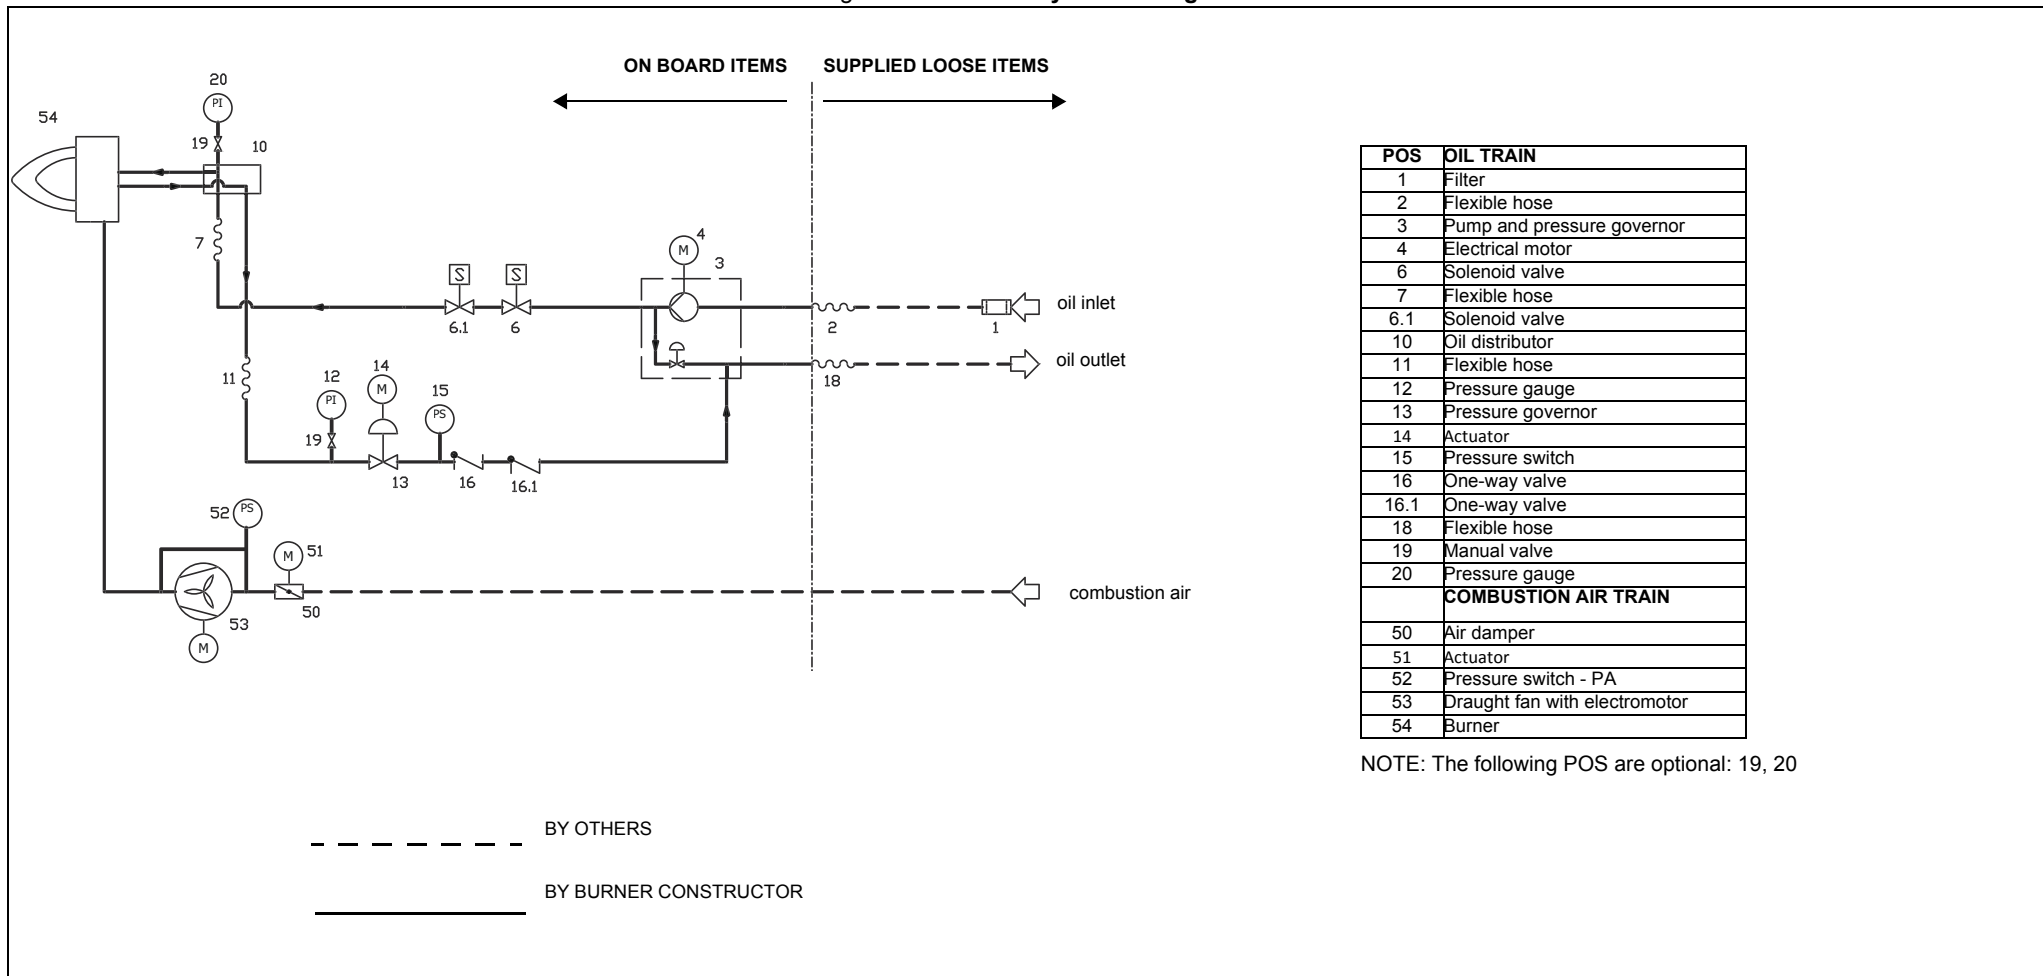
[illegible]

ON BOARD ITEMS

SUPPLIED LOOSE ITEMS

20
PI
54
19
10
7
M
4
3
S
S
oil inlet
6.1
6
2
1
oil outlet
18
11
12
14
15
PI
M
PS
19
13
16
16.1
52
PS
M
51
combustion air
50
53
M

| POS | OIL TRAIN |
|---|---|
| 1 | Filter |
| 2 | Flexible hose |
| 3 | Pump and pressure governor |
| 4 | Electrical motor |
| 6 | Solenoid valve |
| 7 | Flexible hose |
| 6.1 | Solenoid valve |
| 10 | Oil distributor |
| 11 | Flexible hose |
| 12 | Pressure gauge |
| 13 | Pressure governor |
| 14 | Actuator |
| 15 | Pressure switch |
| 16 | One-way valve |
| 16.1 | One-way valve |
| 18 | Flexible hose |
| 19 | Manual valve |
| 20 | Pressure gauge |
| | COMBUSTION AIR TRAIN |
| 50 | Air damper |
| 51 | Actuator |
| 52 | Pressure switch - PA |
| 53 | Draught fan with electromotor |
| 54 | Burner |

NOTE: The following POS are optional: 19, 20

BY OTHERS

BY BURNER CONSTRUCTOR